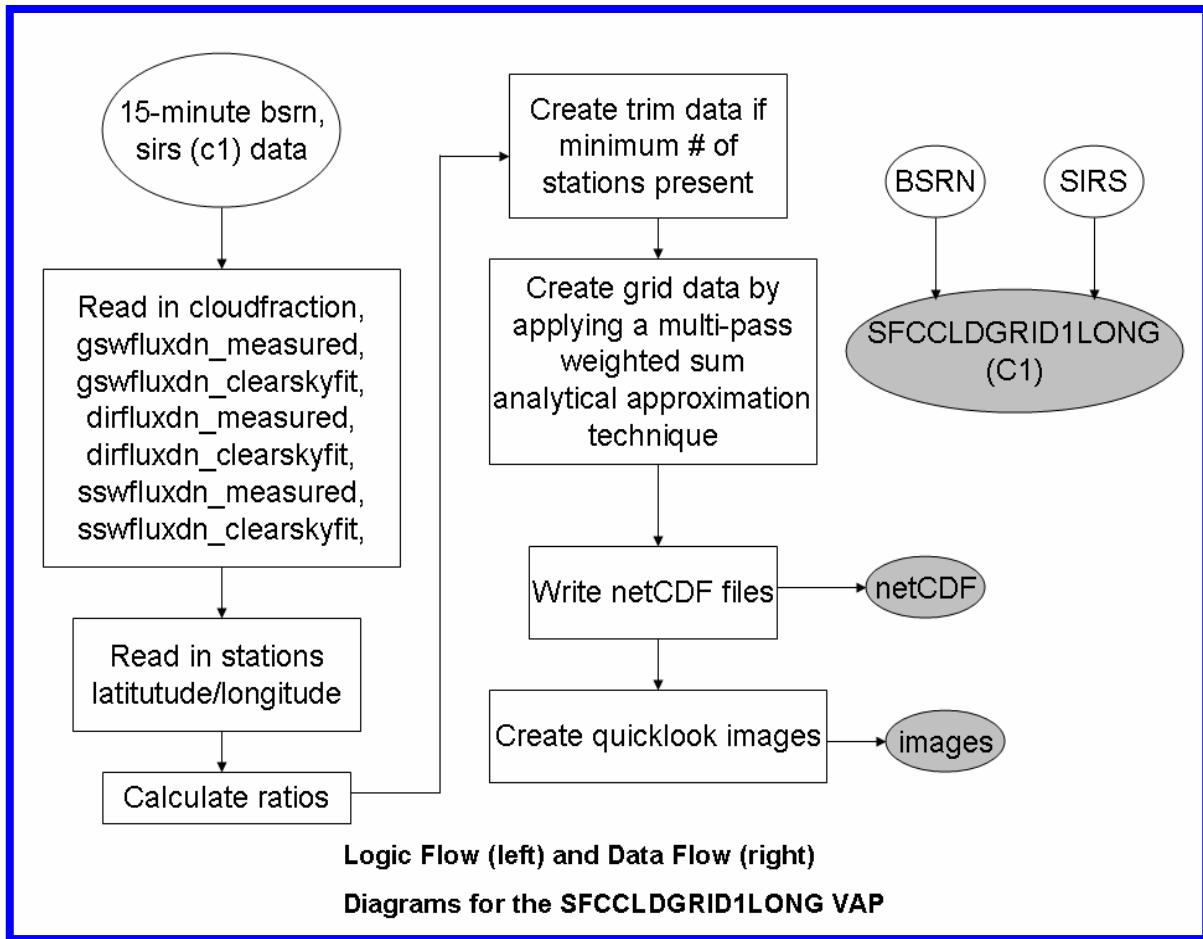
15-minute bsrn, sirs (c1) data

Read in cloudfraction, gswfluxdn_measured, gswfluxdn_clearskyfit, dirfluxdn_measured, dirfluxdn_clearskyfit, sswfluxdn_measured, sswfluxdn_clearskyfit,

Read in stations latitutude/longitude

Calculate ratios

Create trim data if minimum # of stations present

Create grid data by applying a multi-pass weighted sum analytical approximation technique

Write netCDF files

netCDF

Create quicklook images

images

BSRN

SIRS

SFCCLDGRID1LONG (C1)

Logic Flow (left) and Data Flow (right)

Diagrams for the SFCCLDGRID1LONG VAP